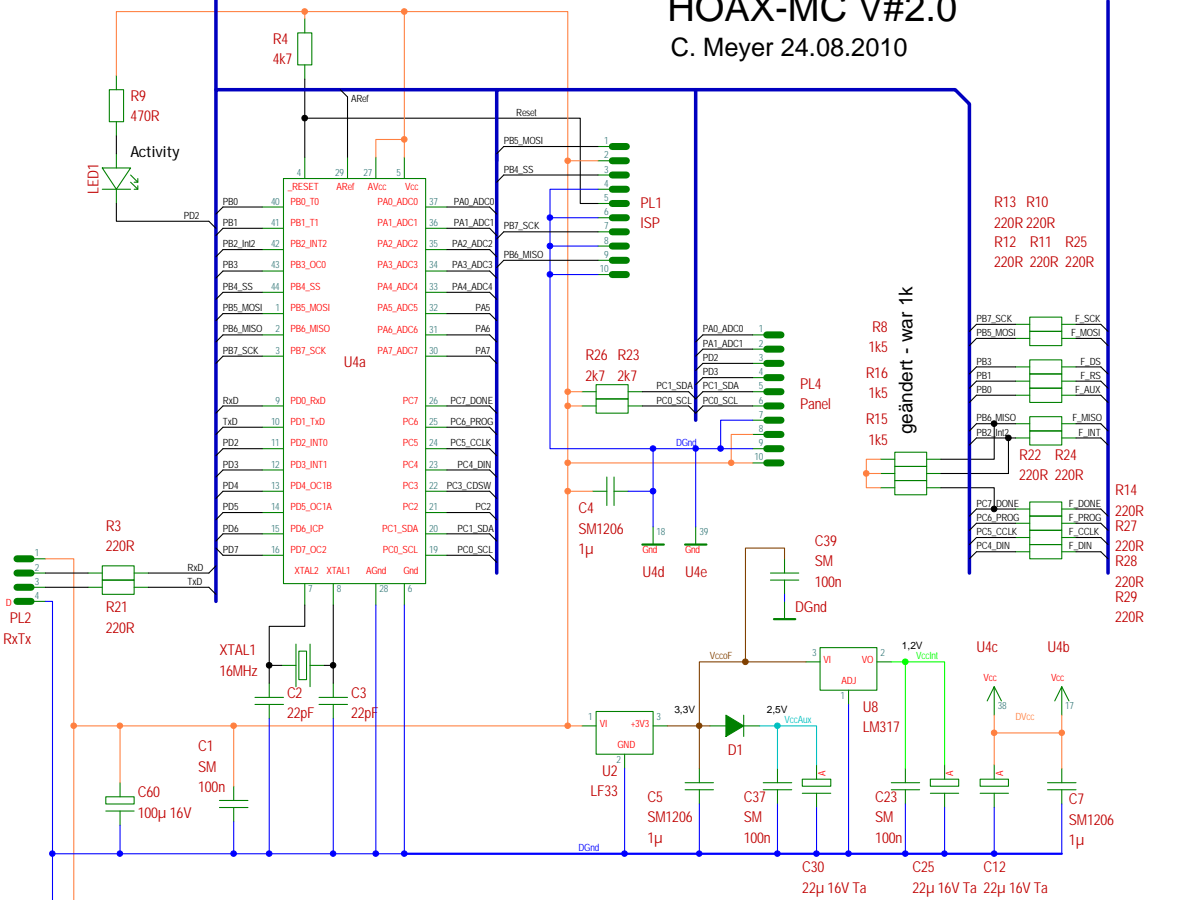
HOAX-MC V#2.0
C. Meyer 24.08.2010

R4
4k7
R9
470R
Activity
LED1
ARef
Reset
PB5_MOSI
PB4_SS
PB7_SCK
PB6_MISO
PL1
ISP
1 2 3 4 5 6 7 8 9 10

4 29 27 5
_RESET ARef AVcc Vcc
PD2
PB0 40 PB0_T0
PB1 41 PB1_T1
PB2_Int2 42 PB2_INT2
PB3 43 PB3_OC0
PB4_SS 44 PB4_SS
PB5_MOSI 1 PB5_MOSI
PB6_MISO 2 PB6_MISO
PB7_SCK 3 PB7_SCK
U4a
RxD 9 PD0_RxD
TxD 10 PD1_TxD
PD2 11 PD2_INT0
PD3 12 PD3_INT1
PD4 13 PD4_OC1B
PD5 14 PD5_OC1A
PD6 15 PD6_ICP
PD7 16 PD7_OC2
XTAL2 XTAL1 AGnd Gnd
7 8 28 6

PA0_ADC0 37 PA0_ADC0
PA1_ADC1 36 PA1_ADC1
PA2_ADC2 35 PA2_ADC2
PA3_ADC3 34 PA3_ADC3
PA4_ADC4 33 PA4_ADC4
PA5 32 PA5
PA6 31 PA6
PA7 30 PA7
PC7 26 PC7_DONE
PC6 25 PC6_PROG
PC5 24 PC5_CCLK
PC4 23 PC4_DIN
PC3 22 PC3_CDSW
PC2 21 PC2
PC1_SDA 20 PC1_SDA
PC0_SCL 19 PC0_SCL

PA0_ADC0 1
PA1_ADC1 2
PD2 3
PD3 4
PC1_SDA 5
PC0_SCL 6
7 8 9 10
PL4
Panel
R26 R23
2k7 2k7
PC1_SDA
PC0_SCL
DGnd
C4
SM1206
1µ
18 39
Gnd Gnd
U4d U4e

R13 R10
220R 220R
R12 R11 R25
220R 220R 220R
R8
1k5
R16
1k5
R15
1k5
geändert - war 1k
PB7_SCK F_SCK
PB5_MOSI F_MOSI
PB3 F_DS
PB1 F_RS
PB0 F_AUX
PB6_MISO F_MISO
PB2_Int2 F_INT
R22 R24
220R 220R
PC7_DONE F_DONE
PC6_PROG F_PROG
PC5_CCLK F_CCLK
PC4_DIN F_DIN
R14
220R
R27
220R
R28
220R
R29
220R

1 2 3 4
D
PL2
RxTx
R3
220R
RxD
TxD
R21
220R
XTAL1
16MHz
C2
22pF
C3
22pF
C1
SM
100n
C60
100µ 16V

C39
SM
100n
DGnd
VccoF
3 VI VO 2
ADJ
1
U8
LM317
1,2V
VccInt
3,3V
1 VI +3V3 3
GND
2
U2
LF33
D1
2,5V
VccAux
C5
SM1206
1µ
C37
SM
100n
C30
22µ 16V Ta
C23
SM
100n
C25
22µ 16V Ta
U4c U4b
Vcc Vcc
38 17
DVcc
C12
22µ 16V Ta
C7
SM1206
1µ
DGnd